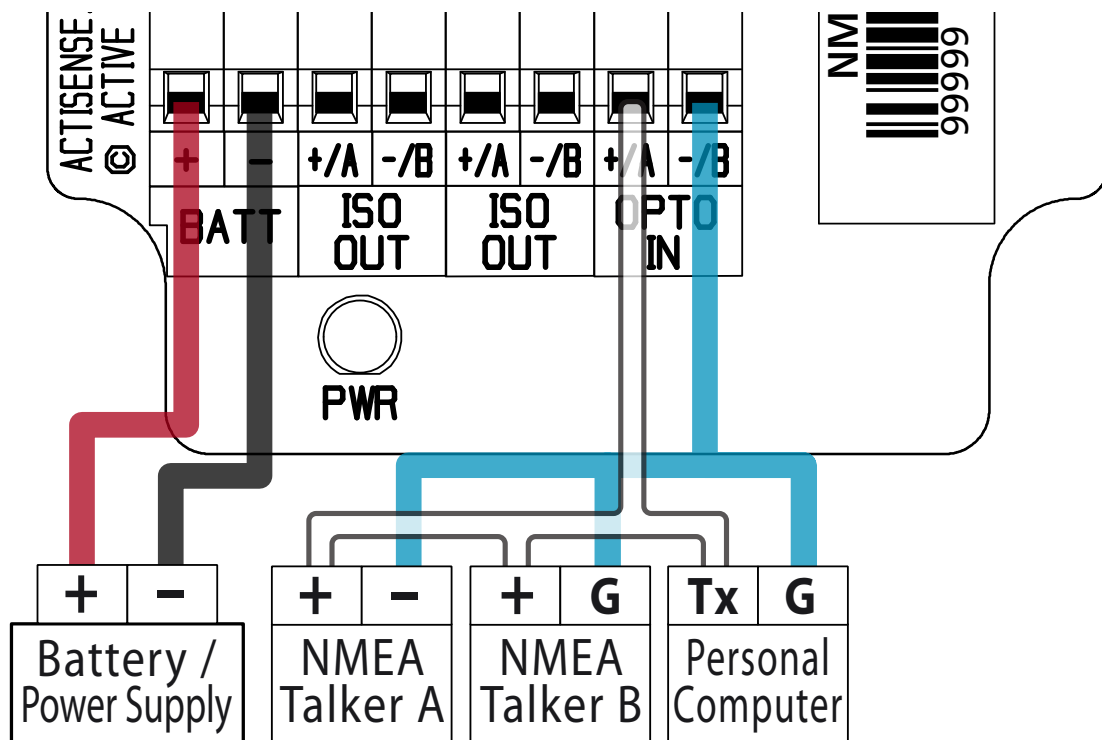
ACTISENSE
© ACTIVE

NM 99999

| + | – | +/A | –/B | +/A | –/B | +/A | –/B |
|---|---|---|---|---|---|---|---|
| BATT | | ISO OUT | | ISO OUT | | OPTO IN | |

PWR

| + | – |
|---|---|
| Battery / Power Supply | |

| + | – |
|---|---|
| NMEA Talker A | |

| + | G |
|---|---|
| NMEA Talker B | |

| Tx | G |
|---|---|
| Personal Computer | |